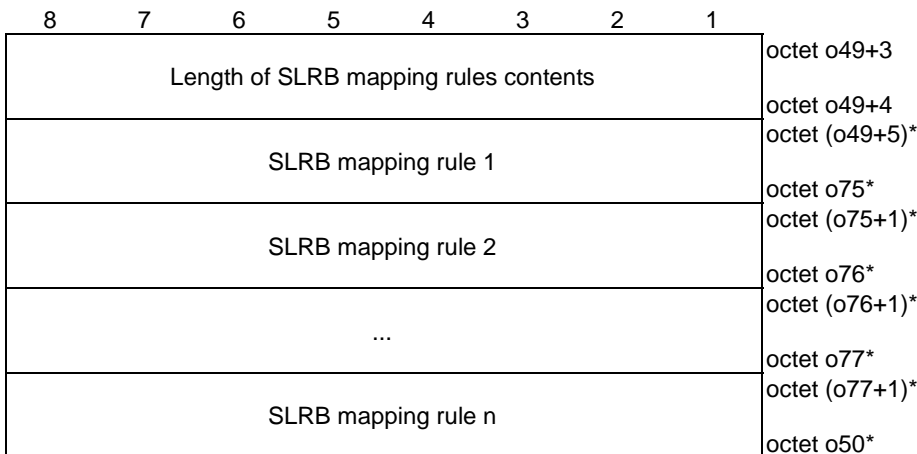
| 8 | 7 | 6 | 5 | 4 | 3 | 2 | 1 | |
|---|---|---|---|---|---|---|---|---|
| Length of SLRB mapping rules contents | | | | | | | | octet o49+3<br>octet o49+4 |
| SLRB mapping rule 1 | | | | | | | | octet (o49+5)*<br>octet o75* |
| SLRB mapping rule 2 | | | | | | | | octet (o75+1)*<br>octet o76* |
| ... | | | | | | | | octet (o76+1)*<br>octet o77* |
| SLRB mapping rule n | | | | | | | | octet (o77+1)*<br>octet o50* |